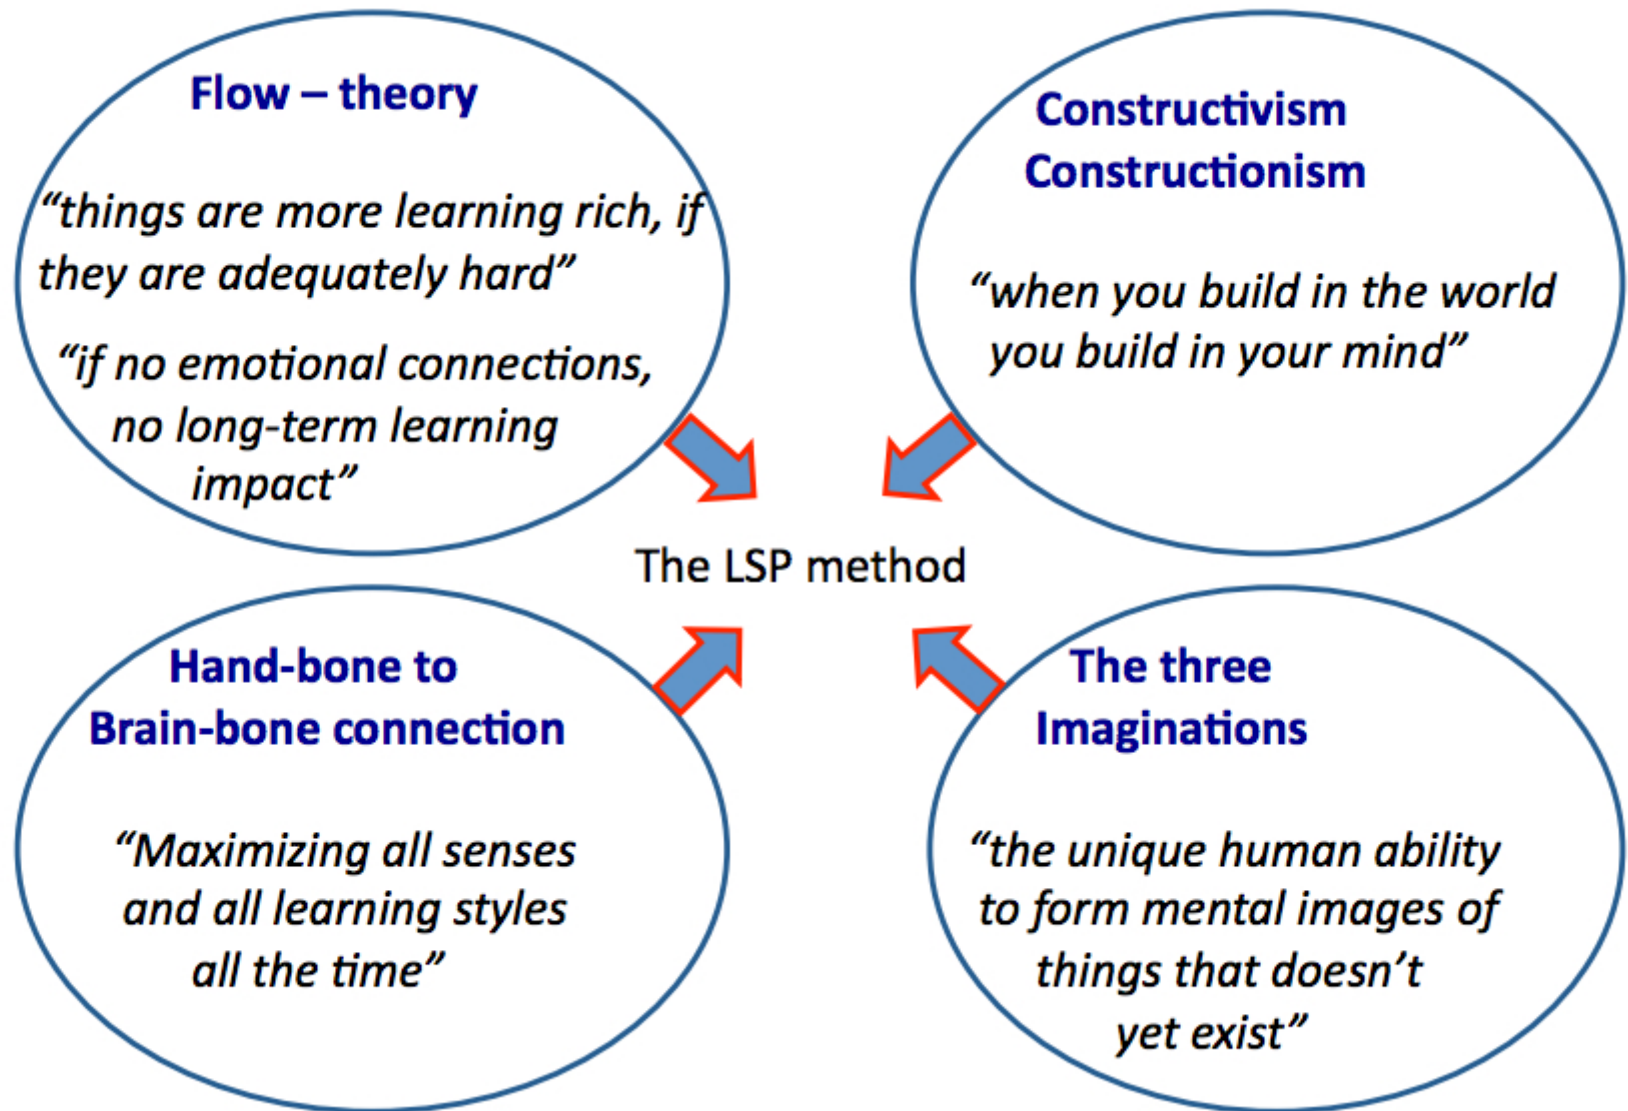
Flow – theory

"things are more learning rich, if they are adequately hard"

"if no emotional connections, no long-term learning impact"

Constructivism
Constructionism

"when you build in the world you build in your mind"

The LSP method

Hand-bone to
Brain-bone connection

"Maximizing all senses and all learning styles all the time"

The three
Imaginations

"the unique human ability to form mental images of things that doesn't yet exist"